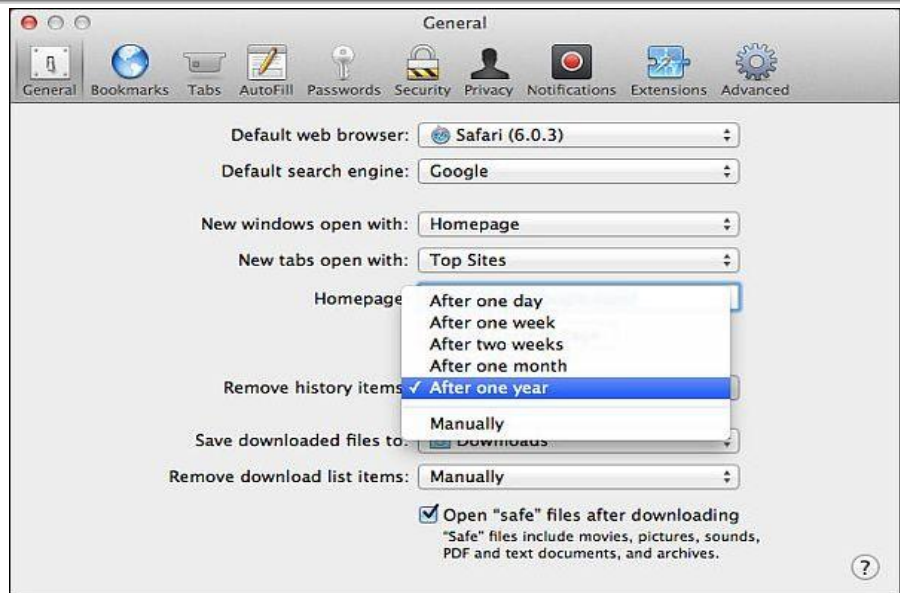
General

General Bookmarks Tabs AutoFill Passwords Security Privacy Notifications Extensions Advanced

Default web browser: Safari (6.0.3)

Default search engine: Google

New windows open with: Homepage

New tabs open with: Top Sites

Homepage

After one day
After one week
After two weeks
After one month
Remove history items ✓ After one year
Manually

Save downloaded files to: Downloads

Remove download list items: Manually

Open "safe" files after downloading
"Safe" files include movies, pictures, sounds, PDF and text documents, and archives.

?